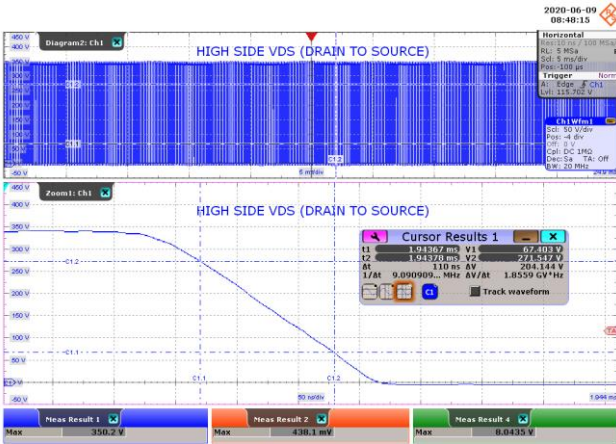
2020-06-09
08:48:15

Diagram2: Ch1
450 V
400 V
350 V
300 V
250 V
200 V
150 V
100 V
50 V
0 V
-50 V
HIGH SIDE VDS (DRAIN TO SOURCE)
C1.2
C1.1
t1.2
5 ms/div
249 ms

Horizontal
Res:10 ns / 100 MSa
RL: 5 MSa
Scl: 5 ms/div
Pos: 100 µs
Trigger
A: Edge Ch1
Lvl: 115.702 V
Ch1Wfm1
Scl: 50 V/div
Pos: -4 div
Off: 0 V
Cpl: DC 1MΩ
Dec:Sa TA: Off
BW: 20 MHz

Zoom1: Ch1
450 V
400 V
350 V
300 V
250 V
200 V
150 V
100 V
50 V
0 V
-50 V
HIGH SIDE VDS (DRAIN TO SOURCE)
C1.2
C1.1
t1.1
t1.2
50 ns/div
1.944 ms

Cursor Results 1
t1 1.94367 ms V1 67.403 V
t2 1.94378 ms V2 271.547 V
Δt 110 ns ΔV 204.144 V
1/Δt 9.090909... MHz ΔV/Δt 1.8559 GV*Hz
C1
Track waveform

Meas Result 1
Max 350.2 V
Meas Result 2
Max 430.1 mV
Meas Result 4
Max 8.0435 V